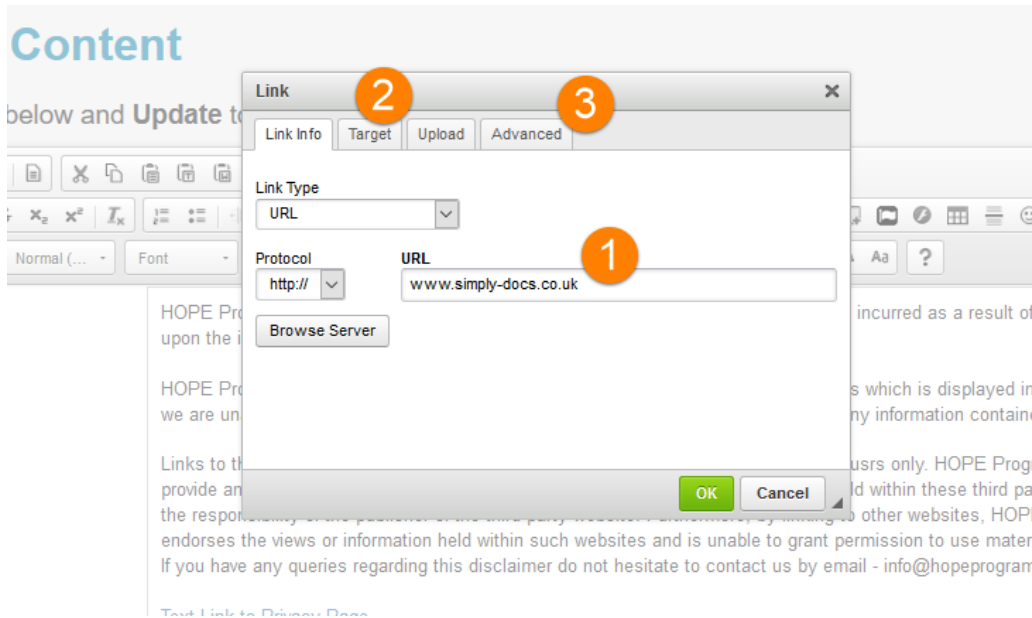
Content

below and Update t

Link

2

3

Link Info | Target | Upload | Advanced

Link Type

URL

Protocol

http://

URL

1

www.simply-docs.co.uk

Browse Server

OK

Cancel

Normal (...

Font

Aa

?

HOPE Pro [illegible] incurred as a result of upon the i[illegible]

HOPE Pro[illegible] s which is displayed in we are un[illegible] ny information containe

Links to th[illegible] usrs only. HOPE Prog provide an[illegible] ld within these third pa the respo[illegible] to other websites, HOP endorses the views or information held within such websites and is unable to grant permission to use mater If you have any queries regarding this disclaimer do not hesitate to contact us by email - info@hopeprogram

Text Link to Privacy Page